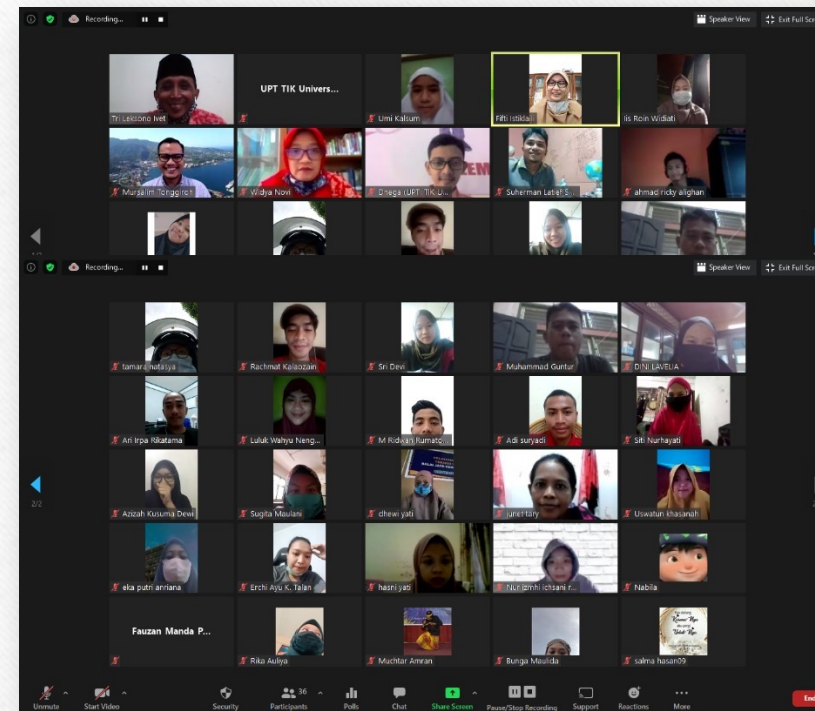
Recording...

Speaker View

Exit Full Screen

Tri Leksono Ivet

UPT TIK Univers...

Umi Kalsum

Fifti istiklal

Iis Roin Widiati

Mursalim Tonggiroh

Widya Novi

Omega (UPT TIK Li...

Suherman Latief S...

ahmad ricky alighan

Recording...

Speaker View

Exit Full Screen

tamara natasya

Rachmat Kalaozain

Sri Devi

Muhammad Guntur

DINI LAVELIA

Ari Irpa Rikatama

Luluk Wahyu Neng...

M Ridwan Rumato...

Adi suryadi

Siti Nurhayati

2/2

Azizah Kusuma Dewi

Sugita Maulani

dhewi yati

juner tary

Uswatun khasanah

elia putri anriana

Erchi Ayu K. Talan

hasni yati

Nur izmhi ichsani r...

Nabila

Fauzan Manda P...

Rika Auliya

Muchtar Amran

Bunga Maulida

salma hasan09

Unmute

Start Video

Security

36

Participants

Polls

Chat

Share Screen

Pause/Stop Recording

Support

Reactions

More

End